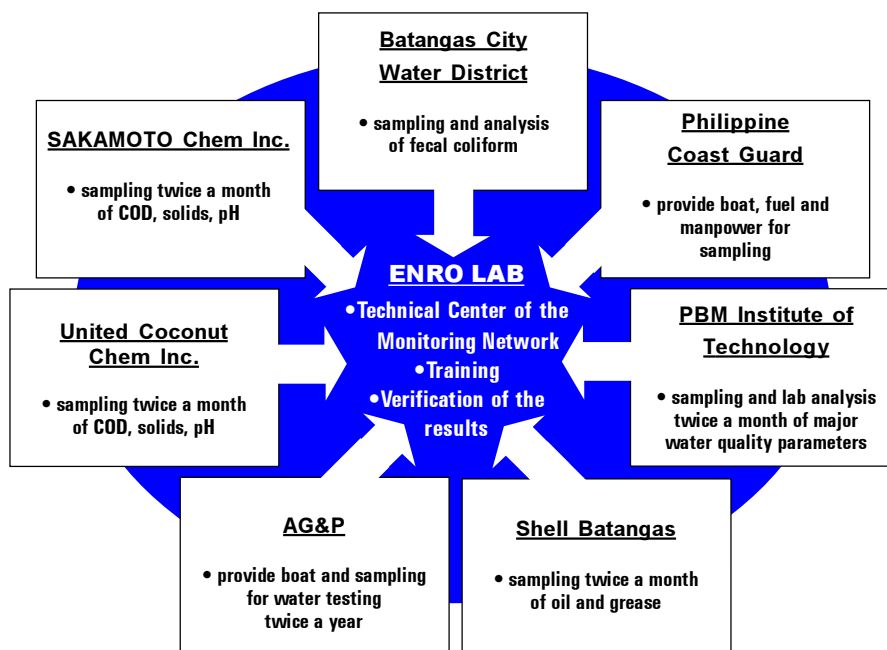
Batangas City Water District

• sampling and analysis of fecal coliform

SAKAMOTO Chem Inc.

• sampling twice a month of COD, solids, pH

Philippine Coast Guard

• provide boat, fuel and manpower for sampling

ENRO LAB

•Technical Center of the Monitoring Network

•Training

•Verification of the results

United Coconut Chem Inc.

• sampling twice a month of COD, solids, pH

PBM Institute of Technology

• sampling and lab analysis twice a month of major water quality parameters

AG&P

• provide boat and sampling for water testing twice a year

Shell Batangas

• sampling twice a month of oil and grease